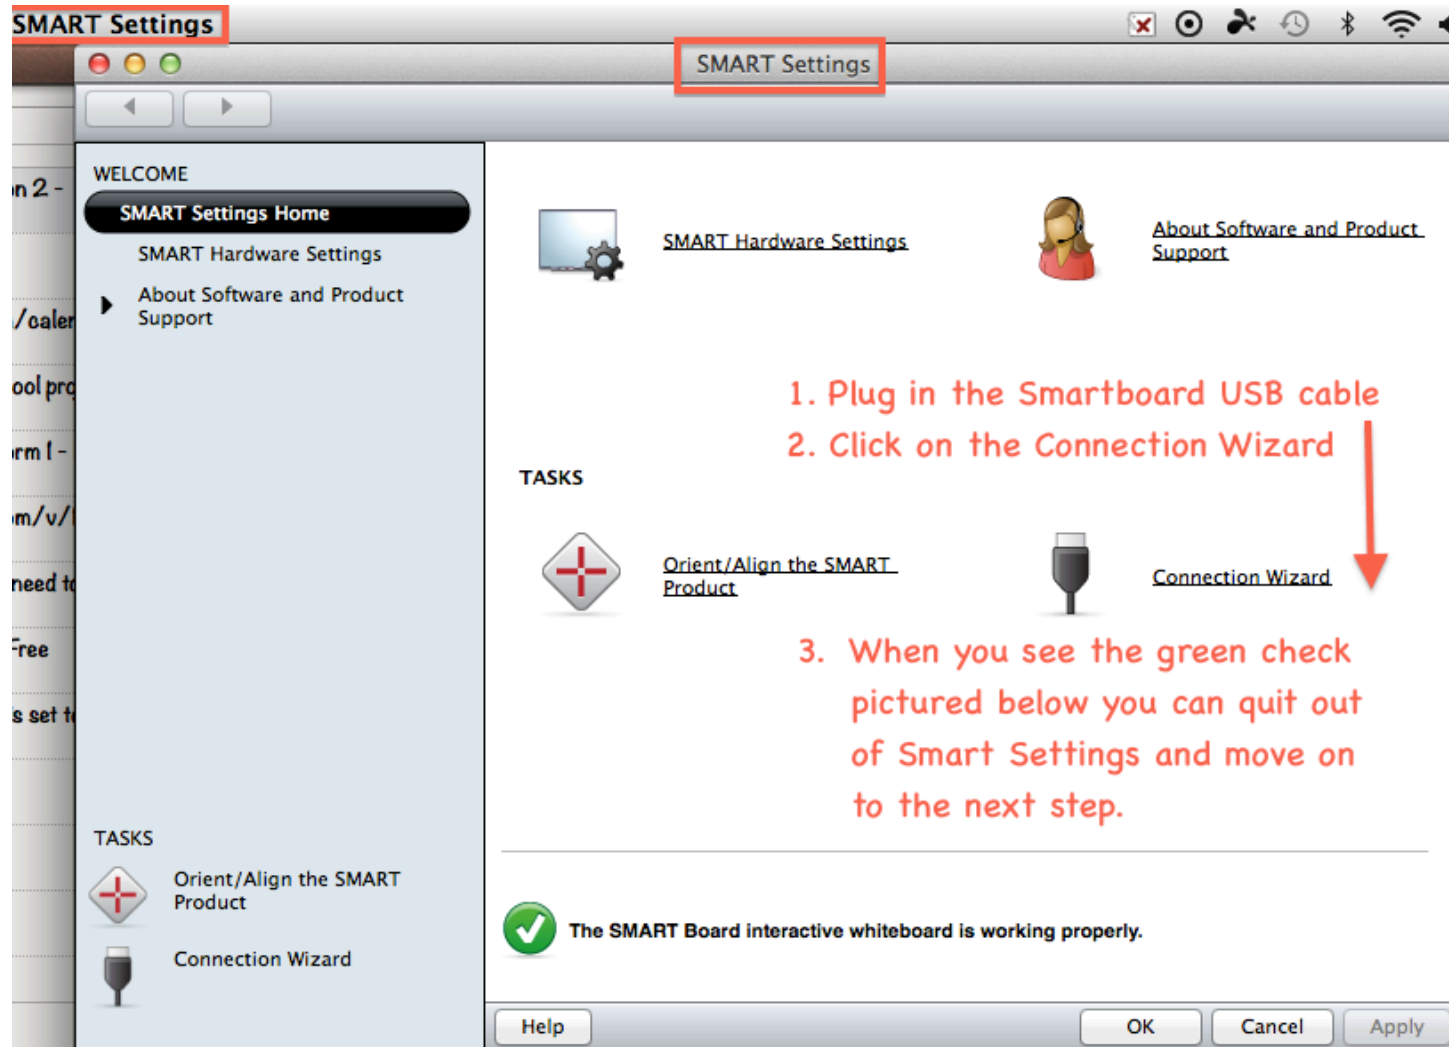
SMART Settings

SMART Settings

n 2 -
/calen
ool pro
rm 1 -
m/v/
need to
Free
s set t

WELCOME

SMART Settings Home

SMART Hardware Settings

About Software and Product Support

TASKS

Orient/Align the SMART Product

Connection Wizard

SMART Hardware Settings

About Software and Product Support

1. Plug in the Smartboard USB cable

2. Click on the Connection Wizard

TASKS

Orient/Align the SMART Product

Connection Wizard

3. When you see the green check pictured below you can quit out of Smart Settings and move on to the next step.

The SMART Board interactive whiteboard is working properly.

Help

OK

Cancel

Apply